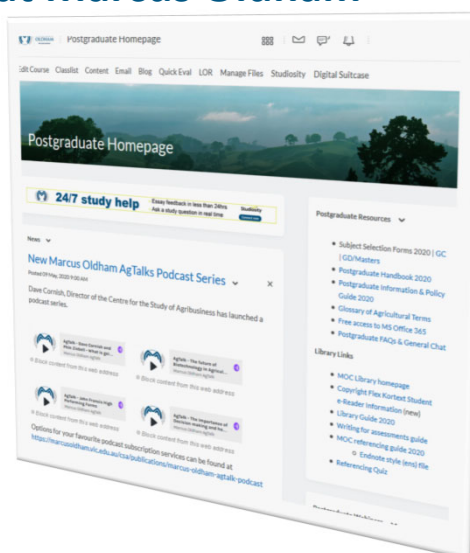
at Marcus Oldham

Postgraduate Homepage

Edit Course Classlist Content Email Blog Quick Eval LOR Manage Files Studiosity Digital Suitcase

Postgraduate Homepage

24/7 study help Essay feedback in less than 24hrs Ask a study question in real time Studiosity

News

New Marcus Oldham AgTalks Podcast Series

Posted 29 May, 2020 9:00 AM

Dave Cornish, Director of the Centre for the Study of Agribusiness has launched a podcast series.

AgTalk – Dave Cornish and Rick Zoebel – what to go...
Block content from this web address

AgTalk – The future of Biotechnology in Agriculture
Block content from this web address

AgTalk – John Francis High Performing Farms
Block content from this web address

AgTalk – The importance of Decision making and ha...
Block content from this web address

Options for your favourite podcast subscription services can be found at https://marcusoldham.vic.edu.au/csa/publications/marcus-oldham-agtalk-podcast

Postgraduate Resources

Subject Selection Forms 2020 | GC | GD/Masters
Postgraduate Handbook 2020
Postgraduate Information & Policy Guide 2020
Glossary of Agricultural Terms
Free access to MS Office 365
Postgraduate FAQs & General Chat

Library Links

MOC Library homepage
Copyright Flex Kortext Student e-Reader information (new)
Library Guide 2020
Writing for assessments guide
MOC referencing guide 2020
Endnote style (ens) file
Referencing Quiz

Postgraduate Webinars